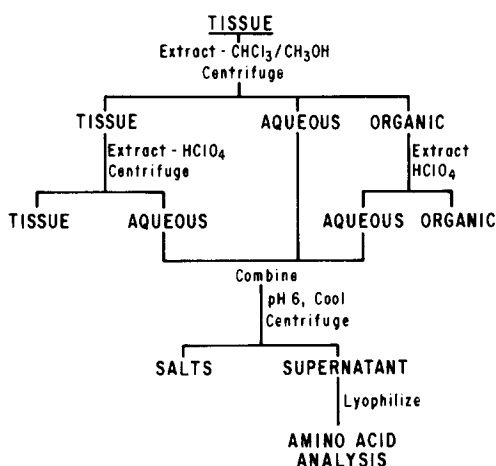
TISSUE

Extract - $CHCl_3/CH_3OH$
Centrifuge

TISSUE

AQUEOUS

ORGANIC

Extract - $HClO_4$
Centrifuge

Extract
$HClO_4$

TISSUE

AQUEOUS

AQUEOUS

ORGANIC

Combine

pH 6, Cool
Centrifuge

SALTS

SUPERNATANT

Lyophilize

AMINO ACID
ANALYSIS